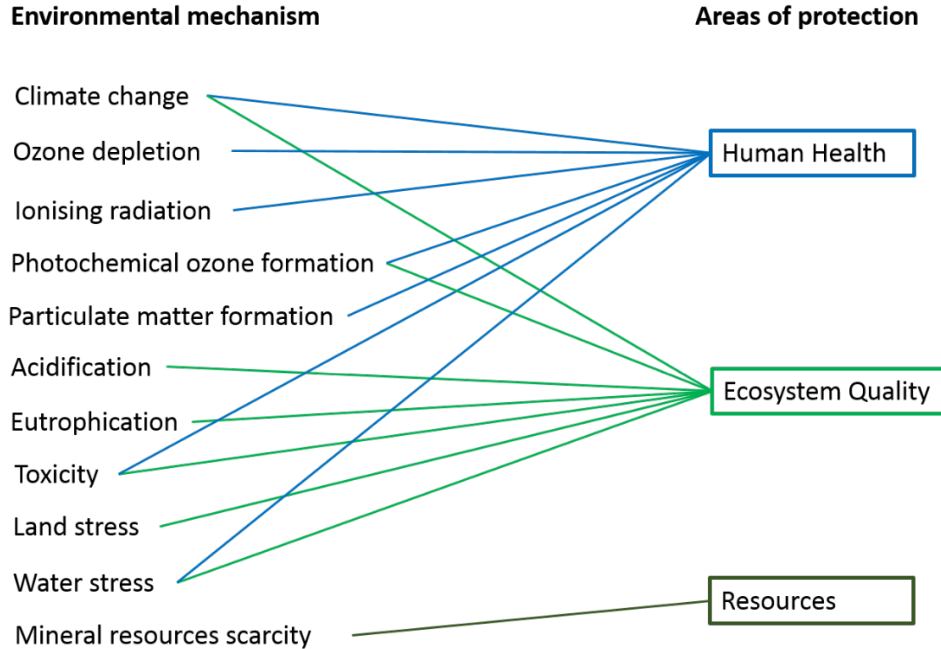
Environmental mechanism

Areas of protection

Climate change
Ozone depletion
Ionising radiation
Photochemical ozone formation
Particulate matter formation
Acidification
Eutrophication
Toxicity
Land stress
Water stress
Mineral resources scarcity

Human Health
Ecosystem Quality
Resources